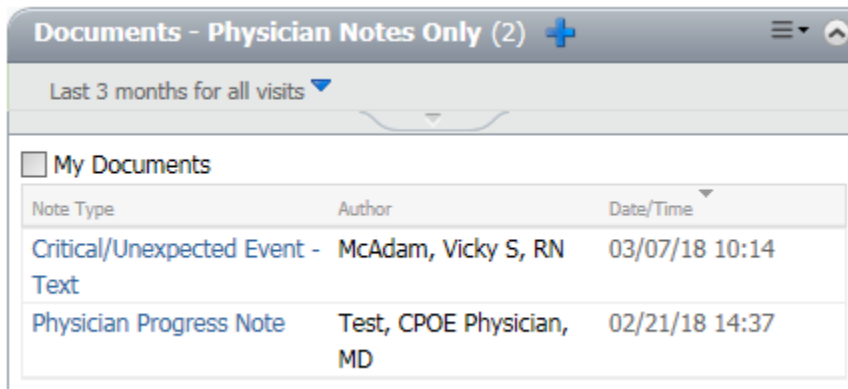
Documents - Physician Notes Only (2)

Last 3 months for all visits

My Documents

| Note Type | Author | Date/Time |
|---|---|---|
| Critical/Unexpected Event - Text | McAdam, Vicky S, RN | 03/07/18 10:14 |
| Physician Progress Note | Test, CPOE Physician, MD | 02/21/18 14:37 |